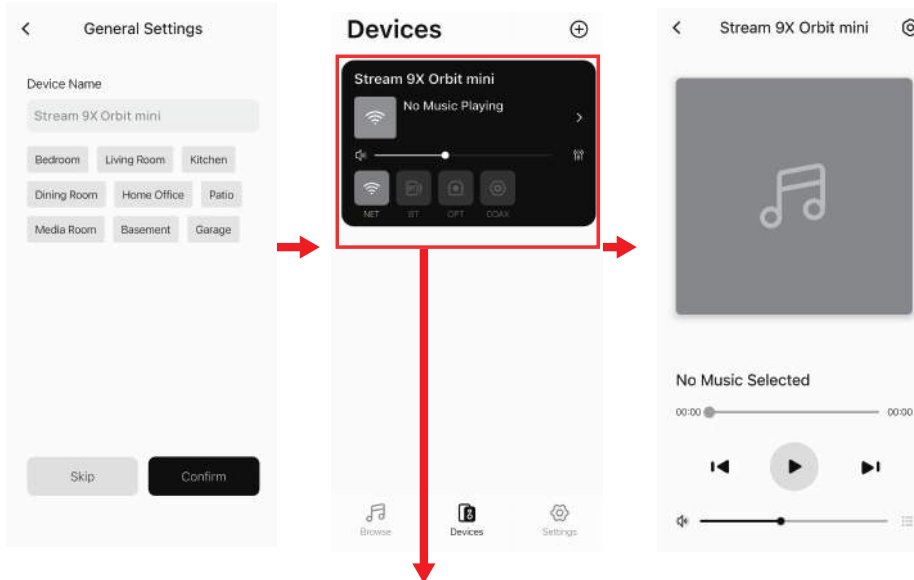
General Settings

Device Name

Stream 9X Orbit mini

Bedroom
Living Room
Kitchen
Dining Room
Home Office
Patio
Media Room
Basement
Garage

Skip
Confirm

Devices

Stream 9X Orbit mini
No Music Playing

NET
BT
OPT
COAX

Browse
Devices
Settings

Stream 9X Orbit mini

No Music Selected

00:00
00:00